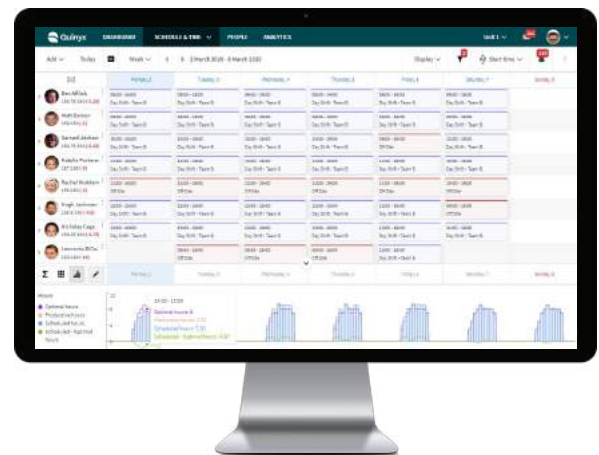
Quinyx DASHBOARD SCHEDULE & TIME PEOPLE ANALYTICS

Unit 1

Add Today Week 2 March 2020 - 8 March 2020

Display

Start time

Monday 2 | Tuesday 3 | Wednesday 4 | Thursday 5 | Friday 6 | Saturday 7 | Sunday 8

Ben Affleck

Matt Damon

Samuel Jackson

Natalie Portman

Rachel Weisz

Hugh Jackman

Nicholas Cage

Leonardo DiCaprio

Day Shift - Team B

Off Day

Hours

Optimal hours

Productive hours

Scheduled hours

Scheduled - Optimal hours

10:00 - 11:00

Optimal hours: 6

Scheduled hours: 7.33

Scheduled - Optimal hours: 4.67